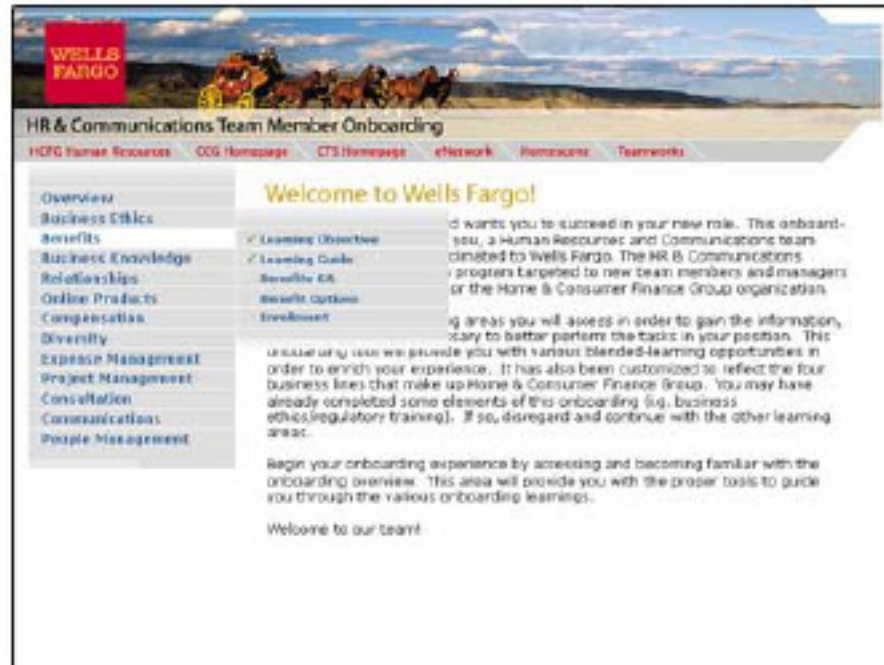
WELLS FARGO

HR & Communications Team Member Onboarding

HCFG Human Resources | CCG Homepage | CTS Homepage | eNetwork | Homescom | Teamworks

Overview
Business Ethics
Benefits
Business Knowledge
Relationships
Online Products
Compensation
Diversity
Expense Management
Project Management
Consultation
Communications
People Management

✓ Learning Objective
✓ Learning Guide
Benefits Kit
Benefit Options
Enrollment

Welcome to Wells Fargo!

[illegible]d wants you to succeed in your new role. This onboard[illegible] you, a Human Resources and Communications team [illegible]climated to Wells Fargo. The HR & Communications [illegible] program targeted to new team members and managers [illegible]or the Home & Consumer Finance Group organization.

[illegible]g areas you will assess in order to gain the information, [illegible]cary to better perform the tasks in your position. This onboarding tool will provide you with various blended-learning opportunities in order to enrich your experience. It has also been customized to reflect the four business lines that make up Home & Consumer Finance Group. You may have already completed some elements of this onboarding (e.g. business ethics/regulatory training). If so, disregard and continue with the other learning areas.

Begin your onboarding experience by accessing and becoming familiar with the onboarding overview. This area will provide you with the proper tools to guide you through the various onboarding learnings.

Welcome to our team!